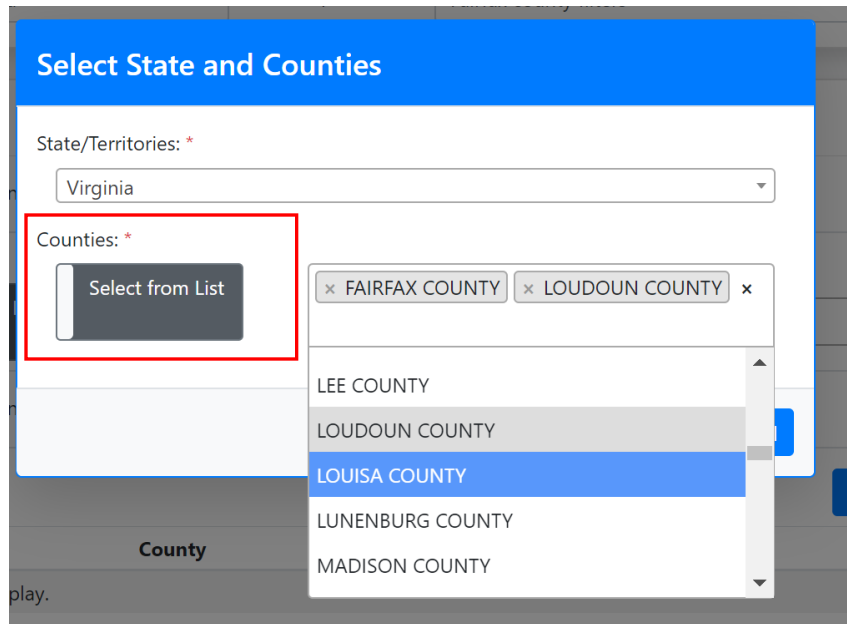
Select State and Counties

State/Territories: *

Virginia

Counties: *

Select from List

× FAIRFAX COUNTY × LOUDOUN COUNTY ×

LEE COUNTY
LOUDOUN COUNTY
LOUISA COUNTY
LUNENBURG COUNTY
MADISON COUNTY

County

play.